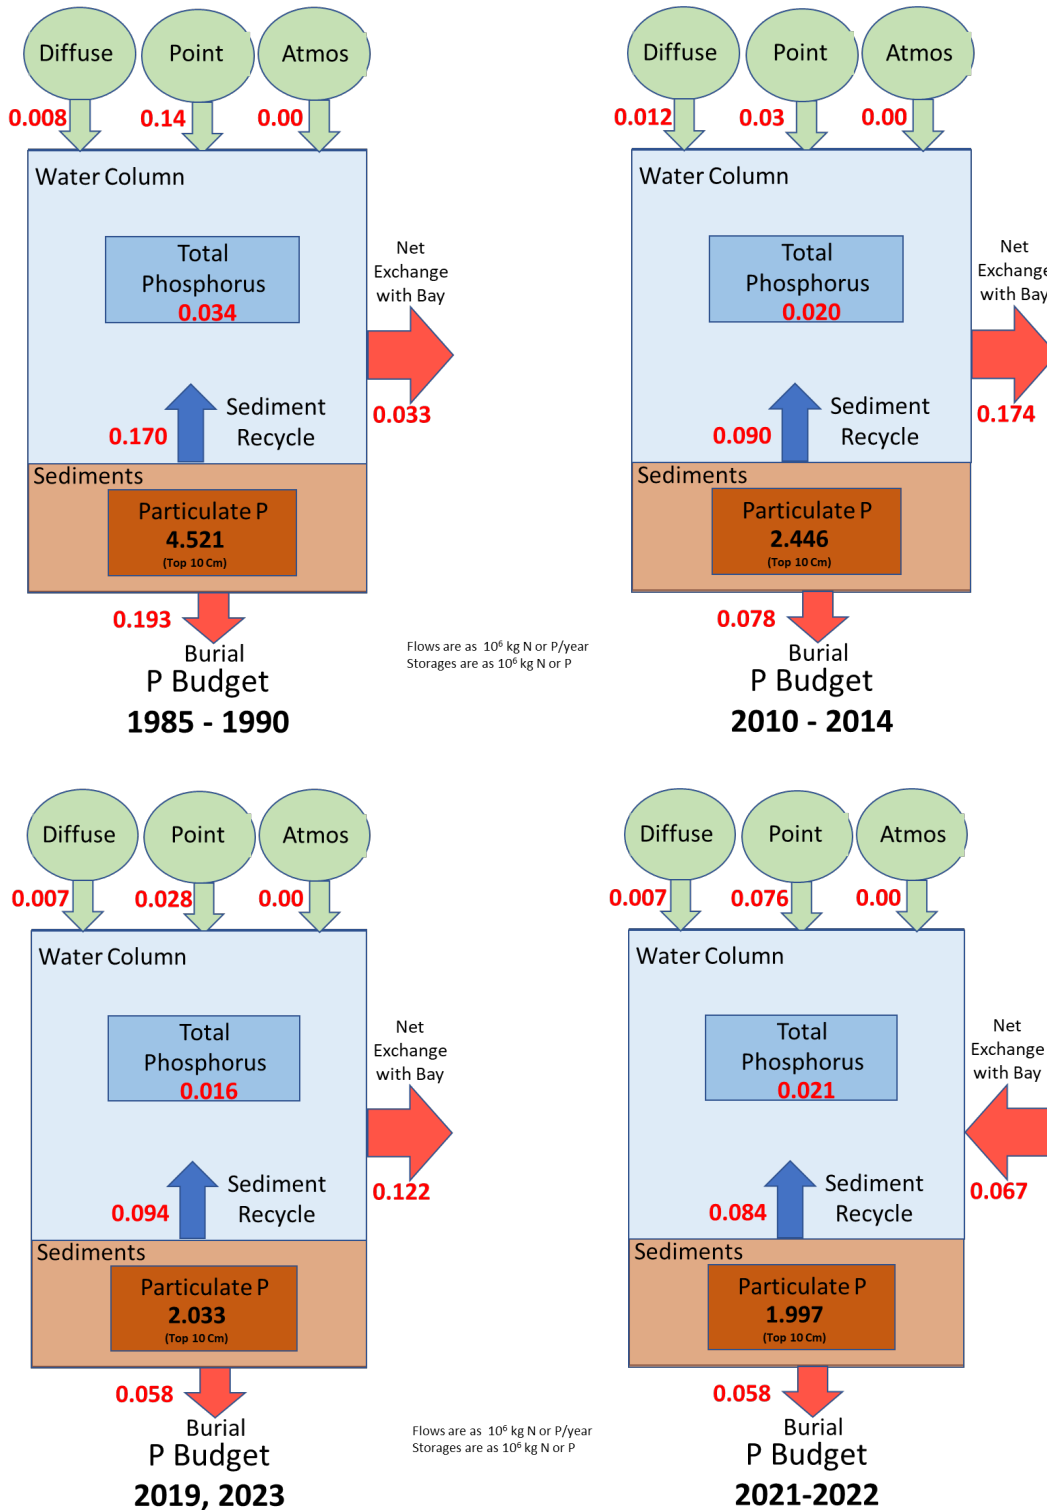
Diffuse
Point
Atmos
0.008
0.14
0.00
Water Column
Total Phosphorus 0.034
Net Exchange with Bay
0.033
0.170
Sediment Recycle
Sediments
Particulate P 4.521 (Top 10 Cm)
0.193
Burial
P Budget
1985 - 1990

Flows are as $10^6$ kg N or P/year
Storages are as $10^6$ kg N or P

Diffuse
Point
Atmos
0.012
0.03
0.00
Water Column
Total Phosphorus 0.020
Net Exchange with Bay
0.174
0.090
Sediment Recycle
Sediments
Particulate P 2.446 (Top 10 Cm)
0.078
Burial
P Budget
2010 - 2014

Diffuse
Point
Atmos
0.007
0.028
0.00
Water Column
Total Phosphorus 0.016
Net Exchange with Bay
0.122
0.094
Sediment Recycle
Sediments
Particulate P 2.033 (Top 10 Cm)
0.058
Burial
P Budget
2019, 2023

Flows are as $10^6$ kg N or P/year
Storages are as $10^6$ kg N or P

Diffuse
Point
Atmos
0.007
0.076
0.00
Water Column
Total Phosphorus 0.021
Net Exchange with Bay
0.067
0.084
Sediment Recycle
Sediments
Particulate P 1.997 (Top 10 Cm)
0.058
Burial
P Budget
2021-2022